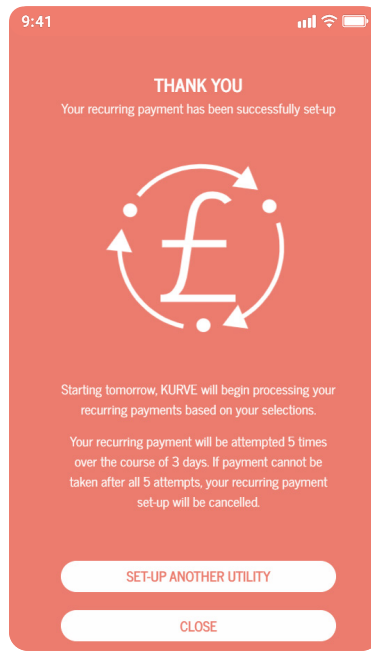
9:41

THANK YOU

Your recurring payment has been successfully set-up

£

Starting tomorrow, KURVE will begin processing your recurring payments based on your selections.

Your recurring payment will be attempted 5 times over the course of 3 days. If payment cannot be taken after all 5 attempts, your recurring payment set-up will be cancelled.

SET-UP ANOTHER UTILITY

CLOSE